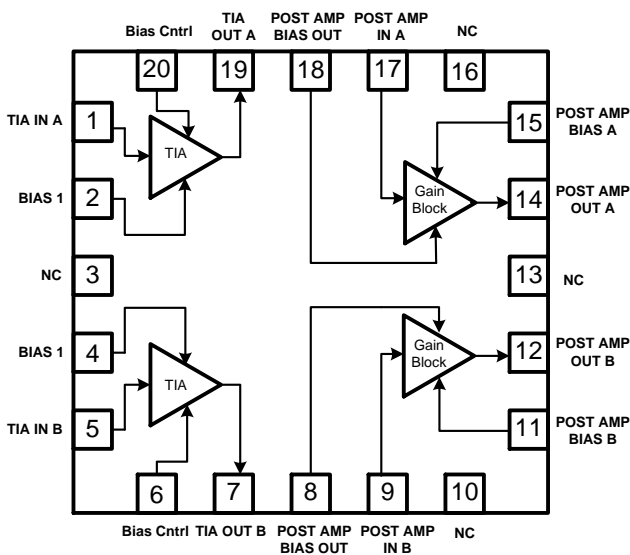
Bias Cntrl
TIA OUT A
POST AMP BIAS OUT
POST AMP IN A
NC

20
19
18
17
16

TIA IN A
1
TIA
BIAS 1
2
NC
3
BIAS 1
4
TIA
TIA IN B
5

15
POST AMP BIAS A
Gain Block
14
POST AMP OUT A
13
NC
Gain Block
12
POST AMP OUT B
11
POST AMP BIAS B

6
7
8
9
10

Bias Cntrl
TIA OUT B
POST AMP BIAS OUT
POST AMP IN B
NC